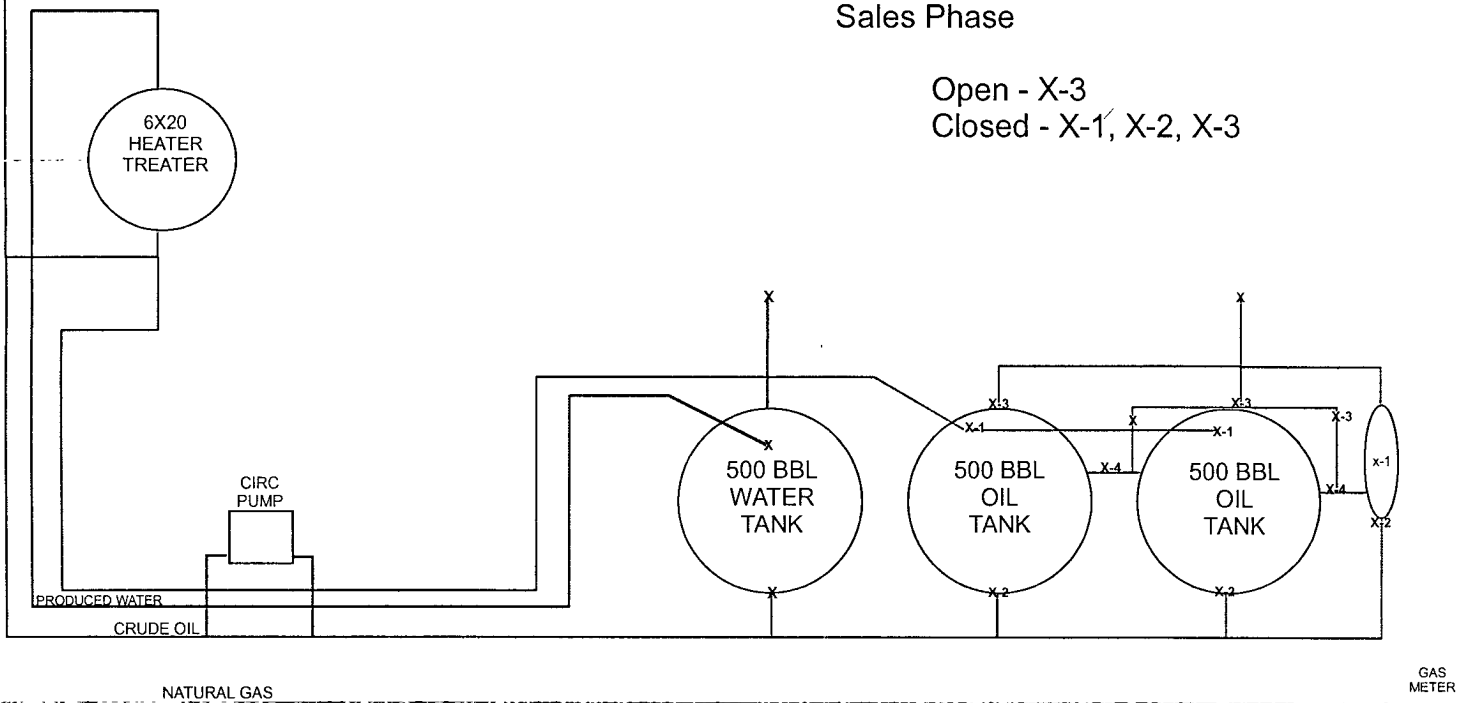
Sales Phase

Open - X-3
Closed - X-1, X-2, X-3

6X20
HEATER
TREATER

X

X

X-3

X-3

X-1

X

X-1

X-3

X

500 BBL
WATER
TANK

500 BBL
OIL
TANK

X-4

500 BBL
OIL
TANK

x-1

X-4

X-2

CIRC
PUMP

X

X-2

X-2

PRODUCED WATER

CRUDE OIL

NATURAL GAS

GAS
METER